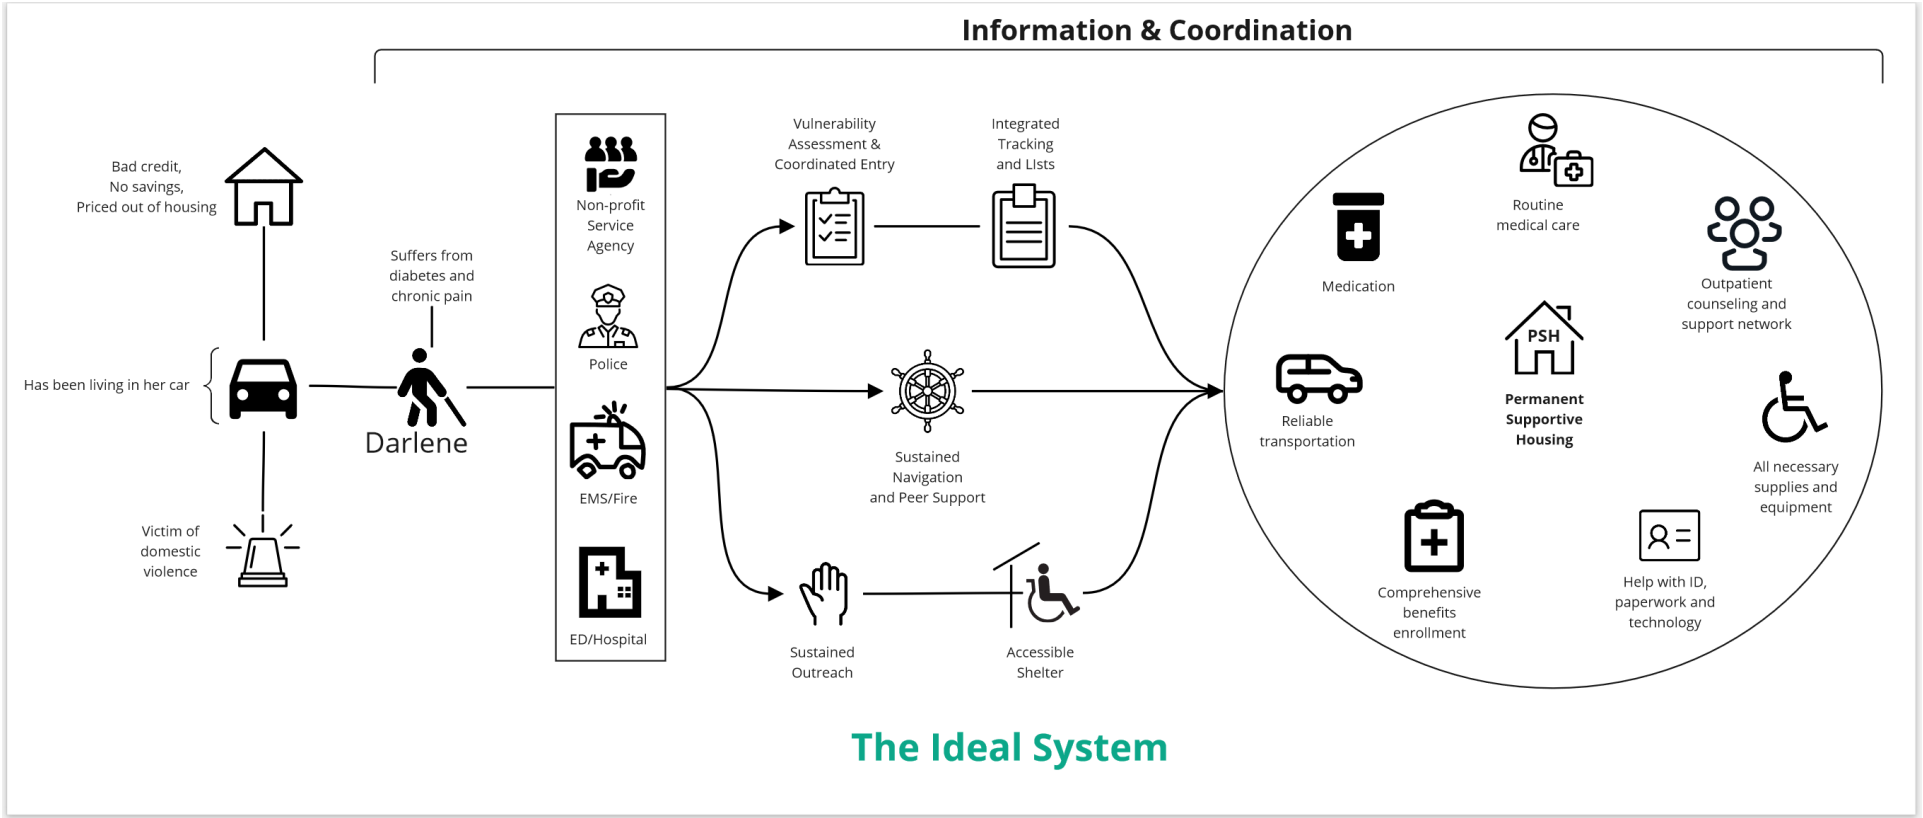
Information & Coordination

Bad credit, No savings, Priced out of housing

Has been living in her car

Victim of domestic violence

Suffers from diabetes and chronic pain

Darlene

Non-profit Service Agency

Police

EMS/Fire

ED/Hospital

Vulnerability Assessment & Coordinated Entry

Integrated Tracking and Lists

Sustained Navigation and Peer Support

Sustained Outreach

Accessible Shelter

Medication

Routine medical care

Outpatient counseling and support network

Reliable transportation

PSH

Permanent Supportive Housing

All necessary supplies and equipment

Comprehensive benefits enrollment

Help with ID, paperwork and technology

The Ideal System